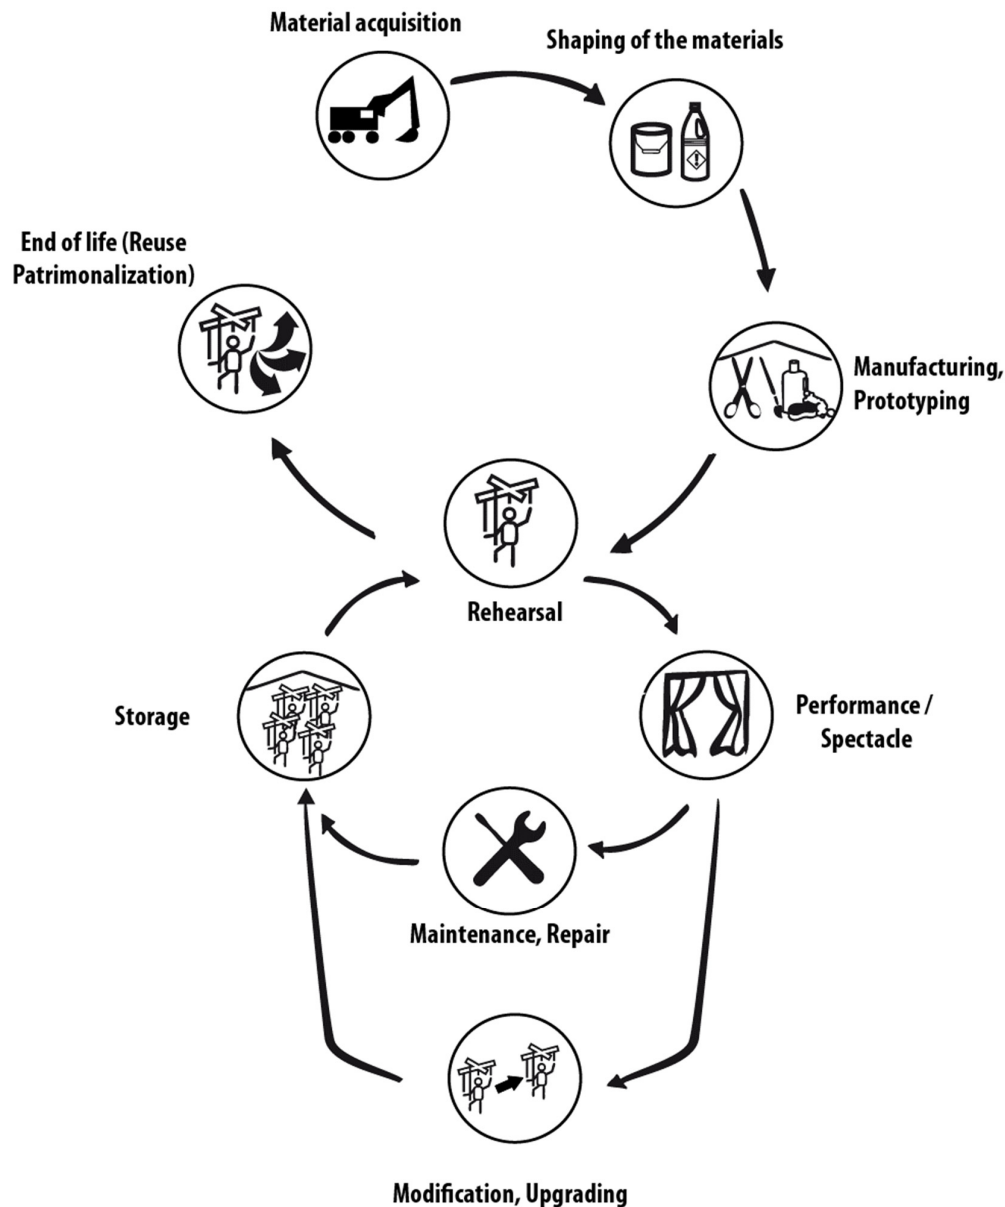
Material acquisition

Shaping of the materials

End of life (Reuse Patrimonalization)

Manufacturing, Prototyping

Rehearsal

Storage

Performance / Spectacle

Maintenance, Repair

Modification, Upgrading